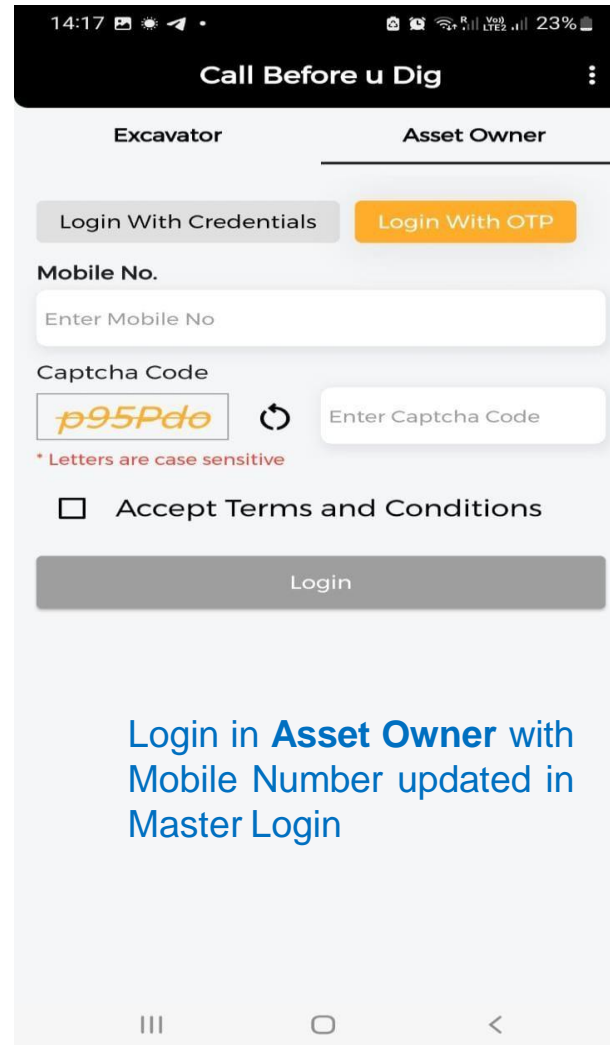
14:17

23%

Call Before u Dig

Excavator

Asset Owner

Login With Credentials

Login With OTP

Mobile No.

Enter Mobile No

Captcha Code

p95Pdo

Enter Captcha Code

* Letters are case sensitive

Accept Terms and Conditions

Login

Login in **Asset Owner** with Mobile Number updated in Master Login